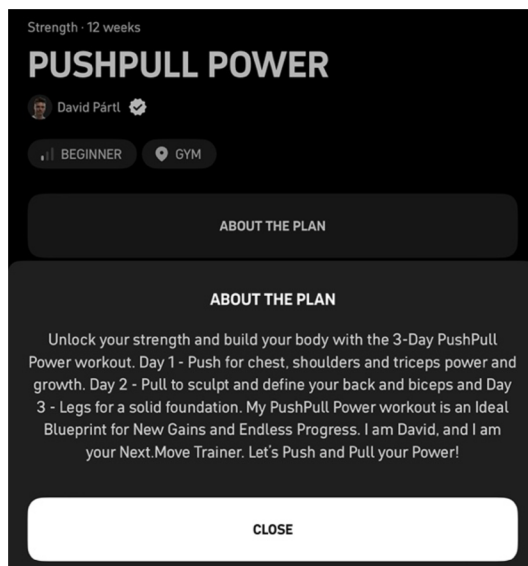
Strength · 12 weeks

PUSHPULL POWER

David Pártl

BEGINNER

GYM

ABOUT THE PLAN

ABOUT THE PLAN

Unlock your strength and build your body with the 3-Day PushPull Power workout. Day 1 - Push for chest, shoulders and triceps power and growth. Day 2 - Pull to sculpt and define your back and biceps and Day 3 - Legs for a solid foundation. My PushPull Power workout is an Ideal Blueprint for New Gains and Endless Progress. I am David, and I am your Next.Move Trainer. Let's Push and Pull your Power!

CLOSE